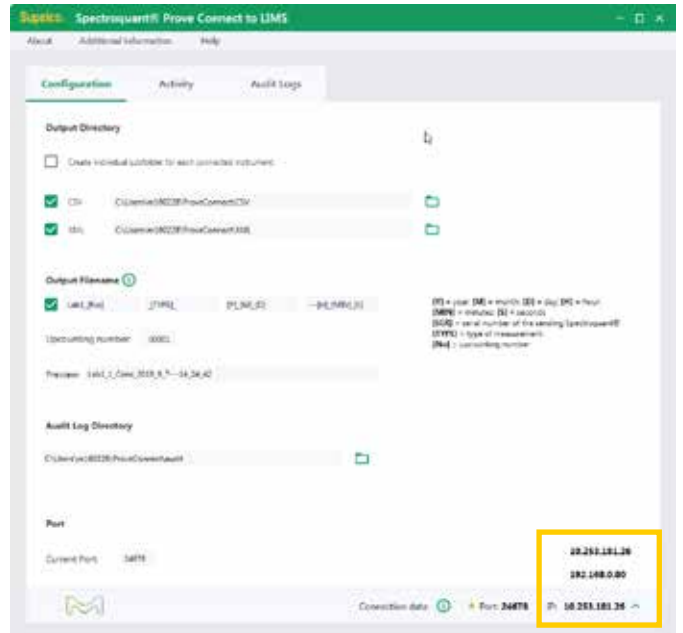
Supelco Spectroquant® Prove Connect to LIMS

About Additional Information Help

Configuration Activity Audit Logs

Output Directory

Create individual subfolder for each connected instrument

CSV C:\Users\m180228\ProveConnect\CSV

XML C:\Users\m180228\ProveConnect\XML

Output Filename

Lab1_[No] _[TYPE] [Y]_[M]_[D] --[H]_[MIN]_[S]

Upcounting number 00001

Preview Lab1_1_Conc_2019_6_7---14_34_42

[Y] = year; [M] = month; [D] = day; [H] = hour; [MIN] = minutes; [S] = seconds
[SGR] = serial number of the sending Spectroquant®
[TYPE] = type of measurement
[No] = upcounting number

Audit Log Directory

C:\Users\m180228\ProveConnect\audit

Port

Current Port 34878

10.253.181.26

192.168.0.80

Connection data Port 34878 IP: 10.253.181.26